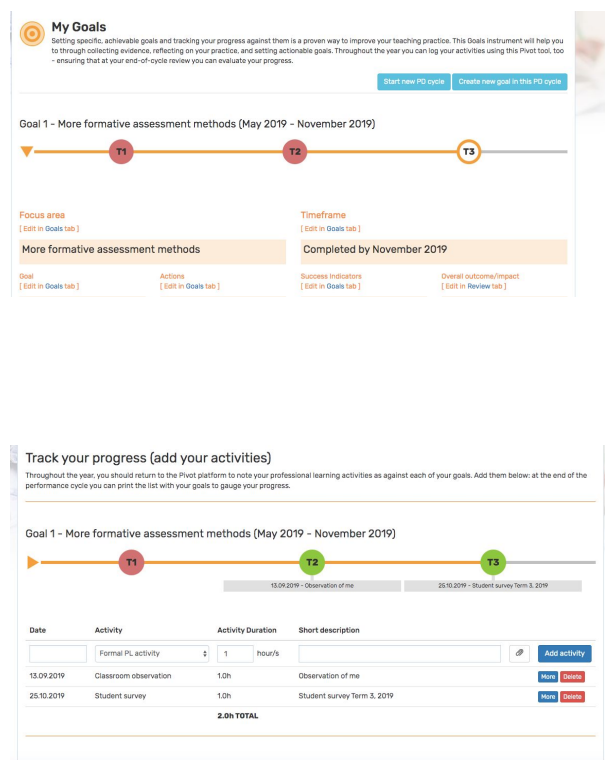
My Goals

Setting specific, achievable goals and tracking your progress against them is a proven way to improve your teaching practice. This Goals instrument will help you to through collecting evidence, reflecting on your practice, and setting actionable goals. Throughout the year you can log your activities using this Pivot tool, too – ensuring that at your end-of-cycle review you can evaluate your progress.

Start new PD cycle | Create new goal in this PD cycle

Goal 1 - More formative assessment methods (May 2019 - November 2019)

T1 T2 T3

Focus area
[ Edit in Goals tab ]

More formative assessment methods

Timeframe
[ Edit in Goals tab ]

Completed by November 2019

Goal
[ Edit in Goals tab ]

Actions
[ Edit in Goals tab ]

Success Indicators
[ Edit in Goals tab ]

Overall outcome/impact
[ Edit in Review tab ]

Track your progress (add your activities)

Throughout the year, you should return to the Pivot platform to note your professional learning activities as against each of your goals. Add them below: at the end of the performance cycle you can print the list with your goals to gauge your progress.

Goal 1 - More formative assessment methods (May 2019 - November 2019)

T1 T2 T3

13.09.2019 – Observation of me

25.10.2019 – Student survey Term 3, 2019

| Date | Activity | Activity Duration | Short description | |
|---|---|---|---|---|
| | Formal PL activity | 1 hour/s | | Add activity |
| 13.09.2019 | Classroom observation | 1.0h | Observation of me | More Delete |
| 25.10.2019 | Student survey | 1.0h | Student survey Term 3, 2019 | More Delete |
| | | 2.0h TOTAL | | |